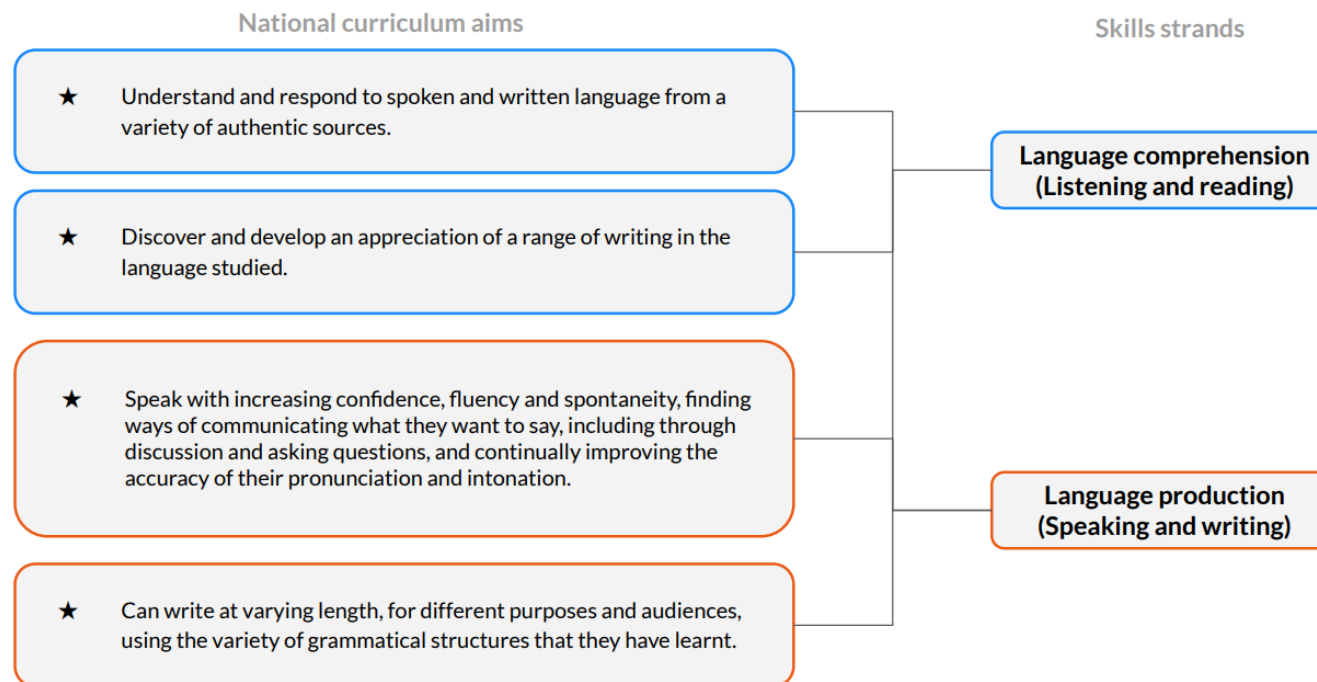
National curriculum aims

Skills strands

★ Understand and respond to spoken and written language from a variety of authentic sources.

★ Discover and develop an appreciation of a range of writing in the language studied.

★ Speak with increasing confidence, fluency and spontaneity, finding ways of communicating what they want to say, including through discussion and asking questions, and continually improving the accuracy of their pronunciation and intonation.

★ Can write at varying length, for different purposes and audiences, using the variety of grammatical structures that they have learnt.

Language comprehension (Listening and reading)

Language production (Speaking and writing)